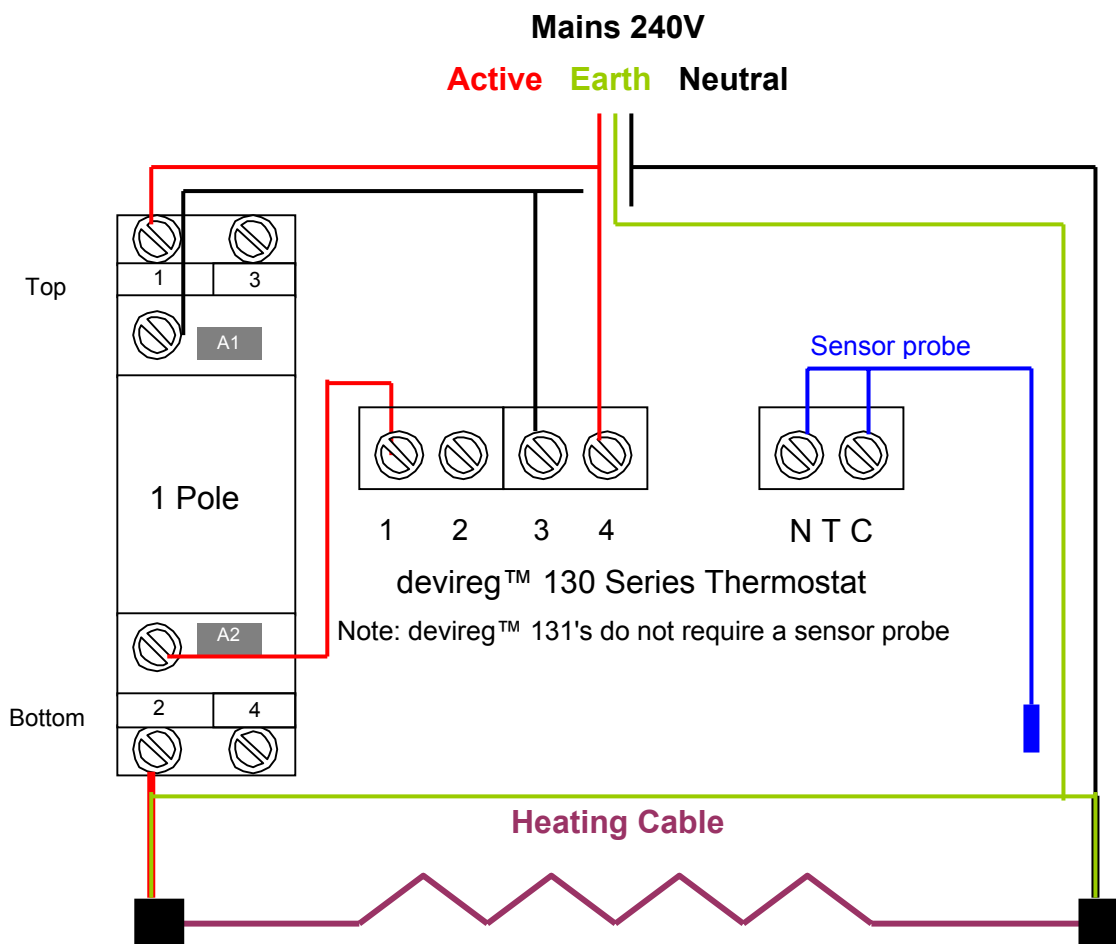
Mains 240V

Active Earth Neutral

Top

1

3

A1

1 Pole

A2

Bottom

2

4

Sensor probe

1 2 3 4

N T C

devireg™ 130 Series Thermostat

Note: devireg™ 131's do not require a sensor probe

Heating Cable